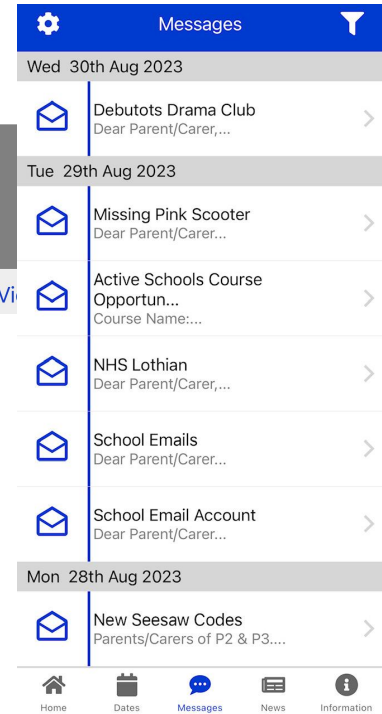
Messages

Wed 30th Aug 2023

Debutots Drama Club
Dear Parent/Carer,...

Tue 29th Aug 2023

Missing Pink Scooter
Dear Parent/Carer...

Vi

Active Schools Course Opportun...
Course Name:...

NHS Lothian
Dear Parent/Carer,...

School Emails
Dear Parent/Carer...

School Email Account
Dear Parent/Carer...

Mon 28th Aug 2023

New Seesaw Codes
Parents/Carers of P2 & P3....

Home Dates Messages News Information